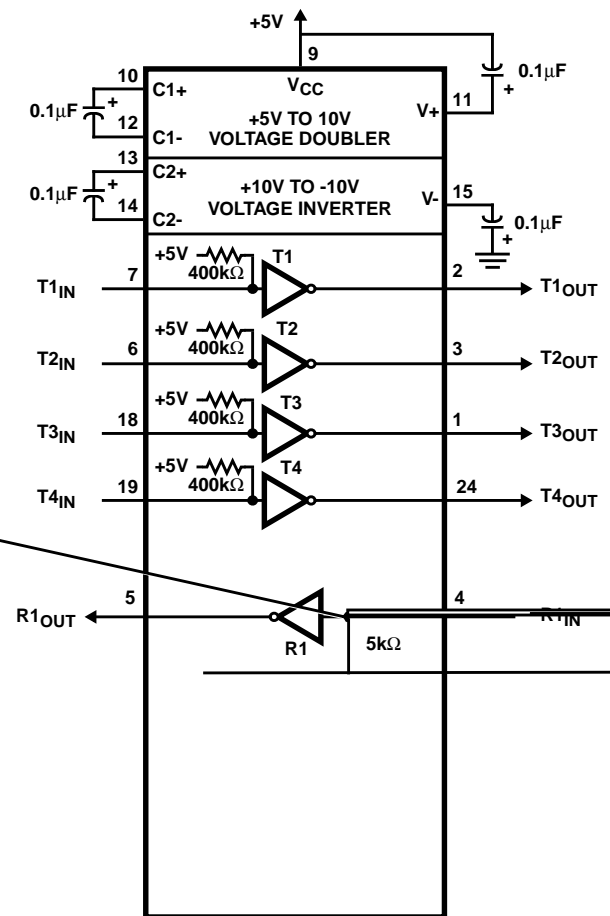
+5V

9

$V_{CC}$

10

C1+

0.1μF

+

12

C1-

+5V TO 10V VOLTAGE DOUBLER

V+

11

0.1μF

+

13

C2+

0.1μF

+

14

C2-

+10V TO -10V VOLTAGE INVERTER

V-

15

0.1μF

+

+5V

400kΩ

T1

7

$T1_{IN}$

2

$T1_{OUT}$

+5V

400kΩ

T2

6

$T2_{IN}$

3

$T2_{OUT}$

+5V

400kΩ

T3

18

$T3_{IN}$

1

$T3_{OUT}$

+5V

400kΩ

T4

19

$T4_{IN}$

24

$T4_{OUT}$

5

$R1_{OUT}$

R1

4

$R1_{IN}$

5kΩ